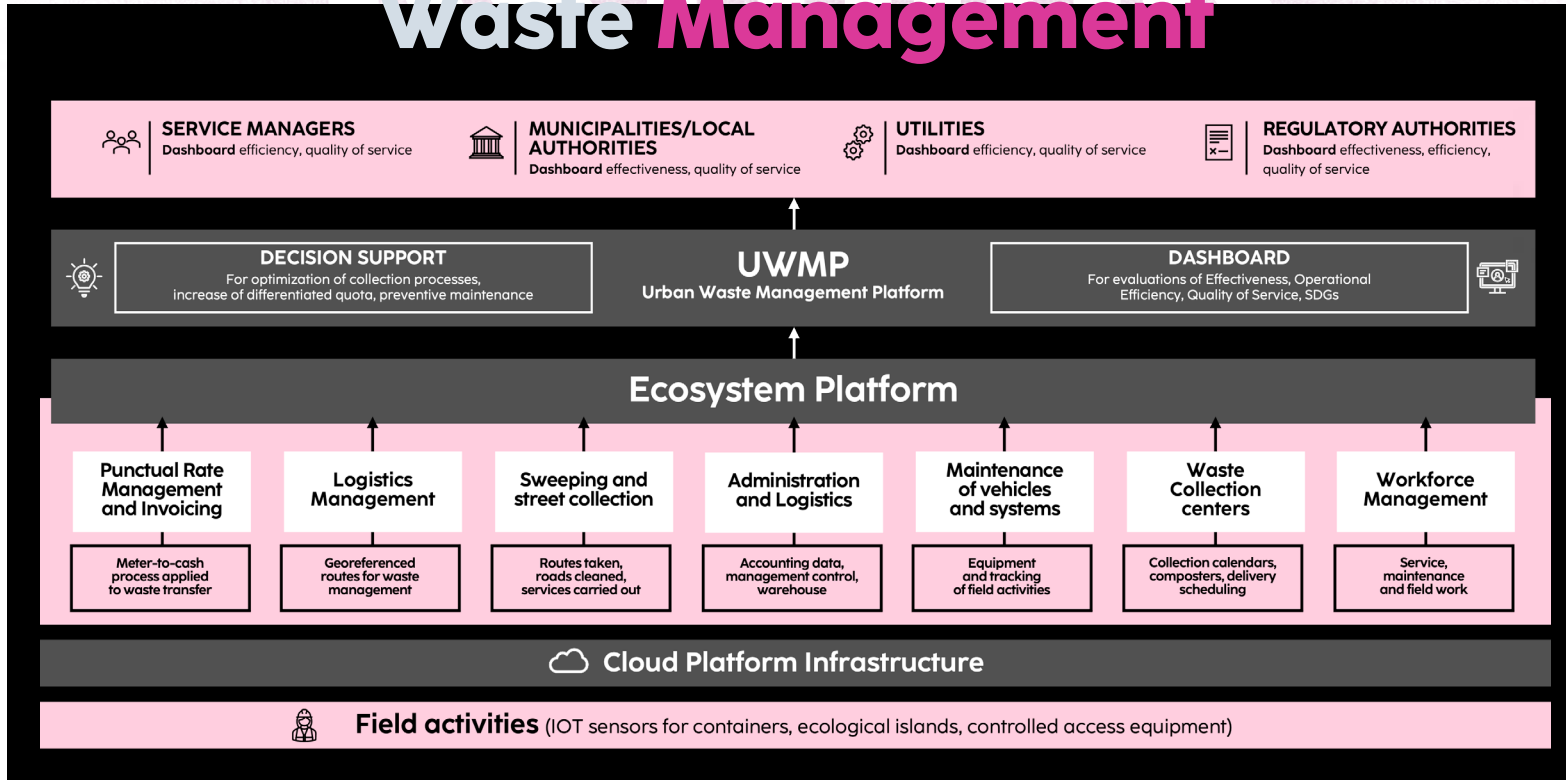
Waste Management

SERVICE MANAGERS
Dashboard efficiency, quality of service

MUNICIPALITIES/LOCAL AUTHORITIES
Dashboard effectiveness, quality of service

UTILITIES
Dashboard efficiency, quality of service

REGULATORY AUTHORITIES
Dashboard effectiveness, efficiency, quality of service

DECISION SUPPORT
For optimization of collection processes, increase of differentiated quota, preventive maintenance

UWMP
Urban Waste Management Platform

DASHBOARD
For evaluations of Effectiveness, Operational Efficiency, Quality of Service, SDGs

Ecosystem Platform

Punctual Rate Management and Invoicing
Meter-to-cash process applied to waste transfer

Logistics Management
Georeferenced routes for waste management

Sweeping and street collection
Routes taken, roads cleaned, services carried out

Administration and Logistics
Accounting data, management control, warehouse

Maintenance of vehicles and systems
Equipment and tracking of field activities

Waste Collection centers
Collection calendars, composters, delivery scheduling

Workforce Management
Service, maintenance and field work

Cloud Platform Infrastructure

Field activities (IOT sensors for containers, ecological islands, controlled access equipment)